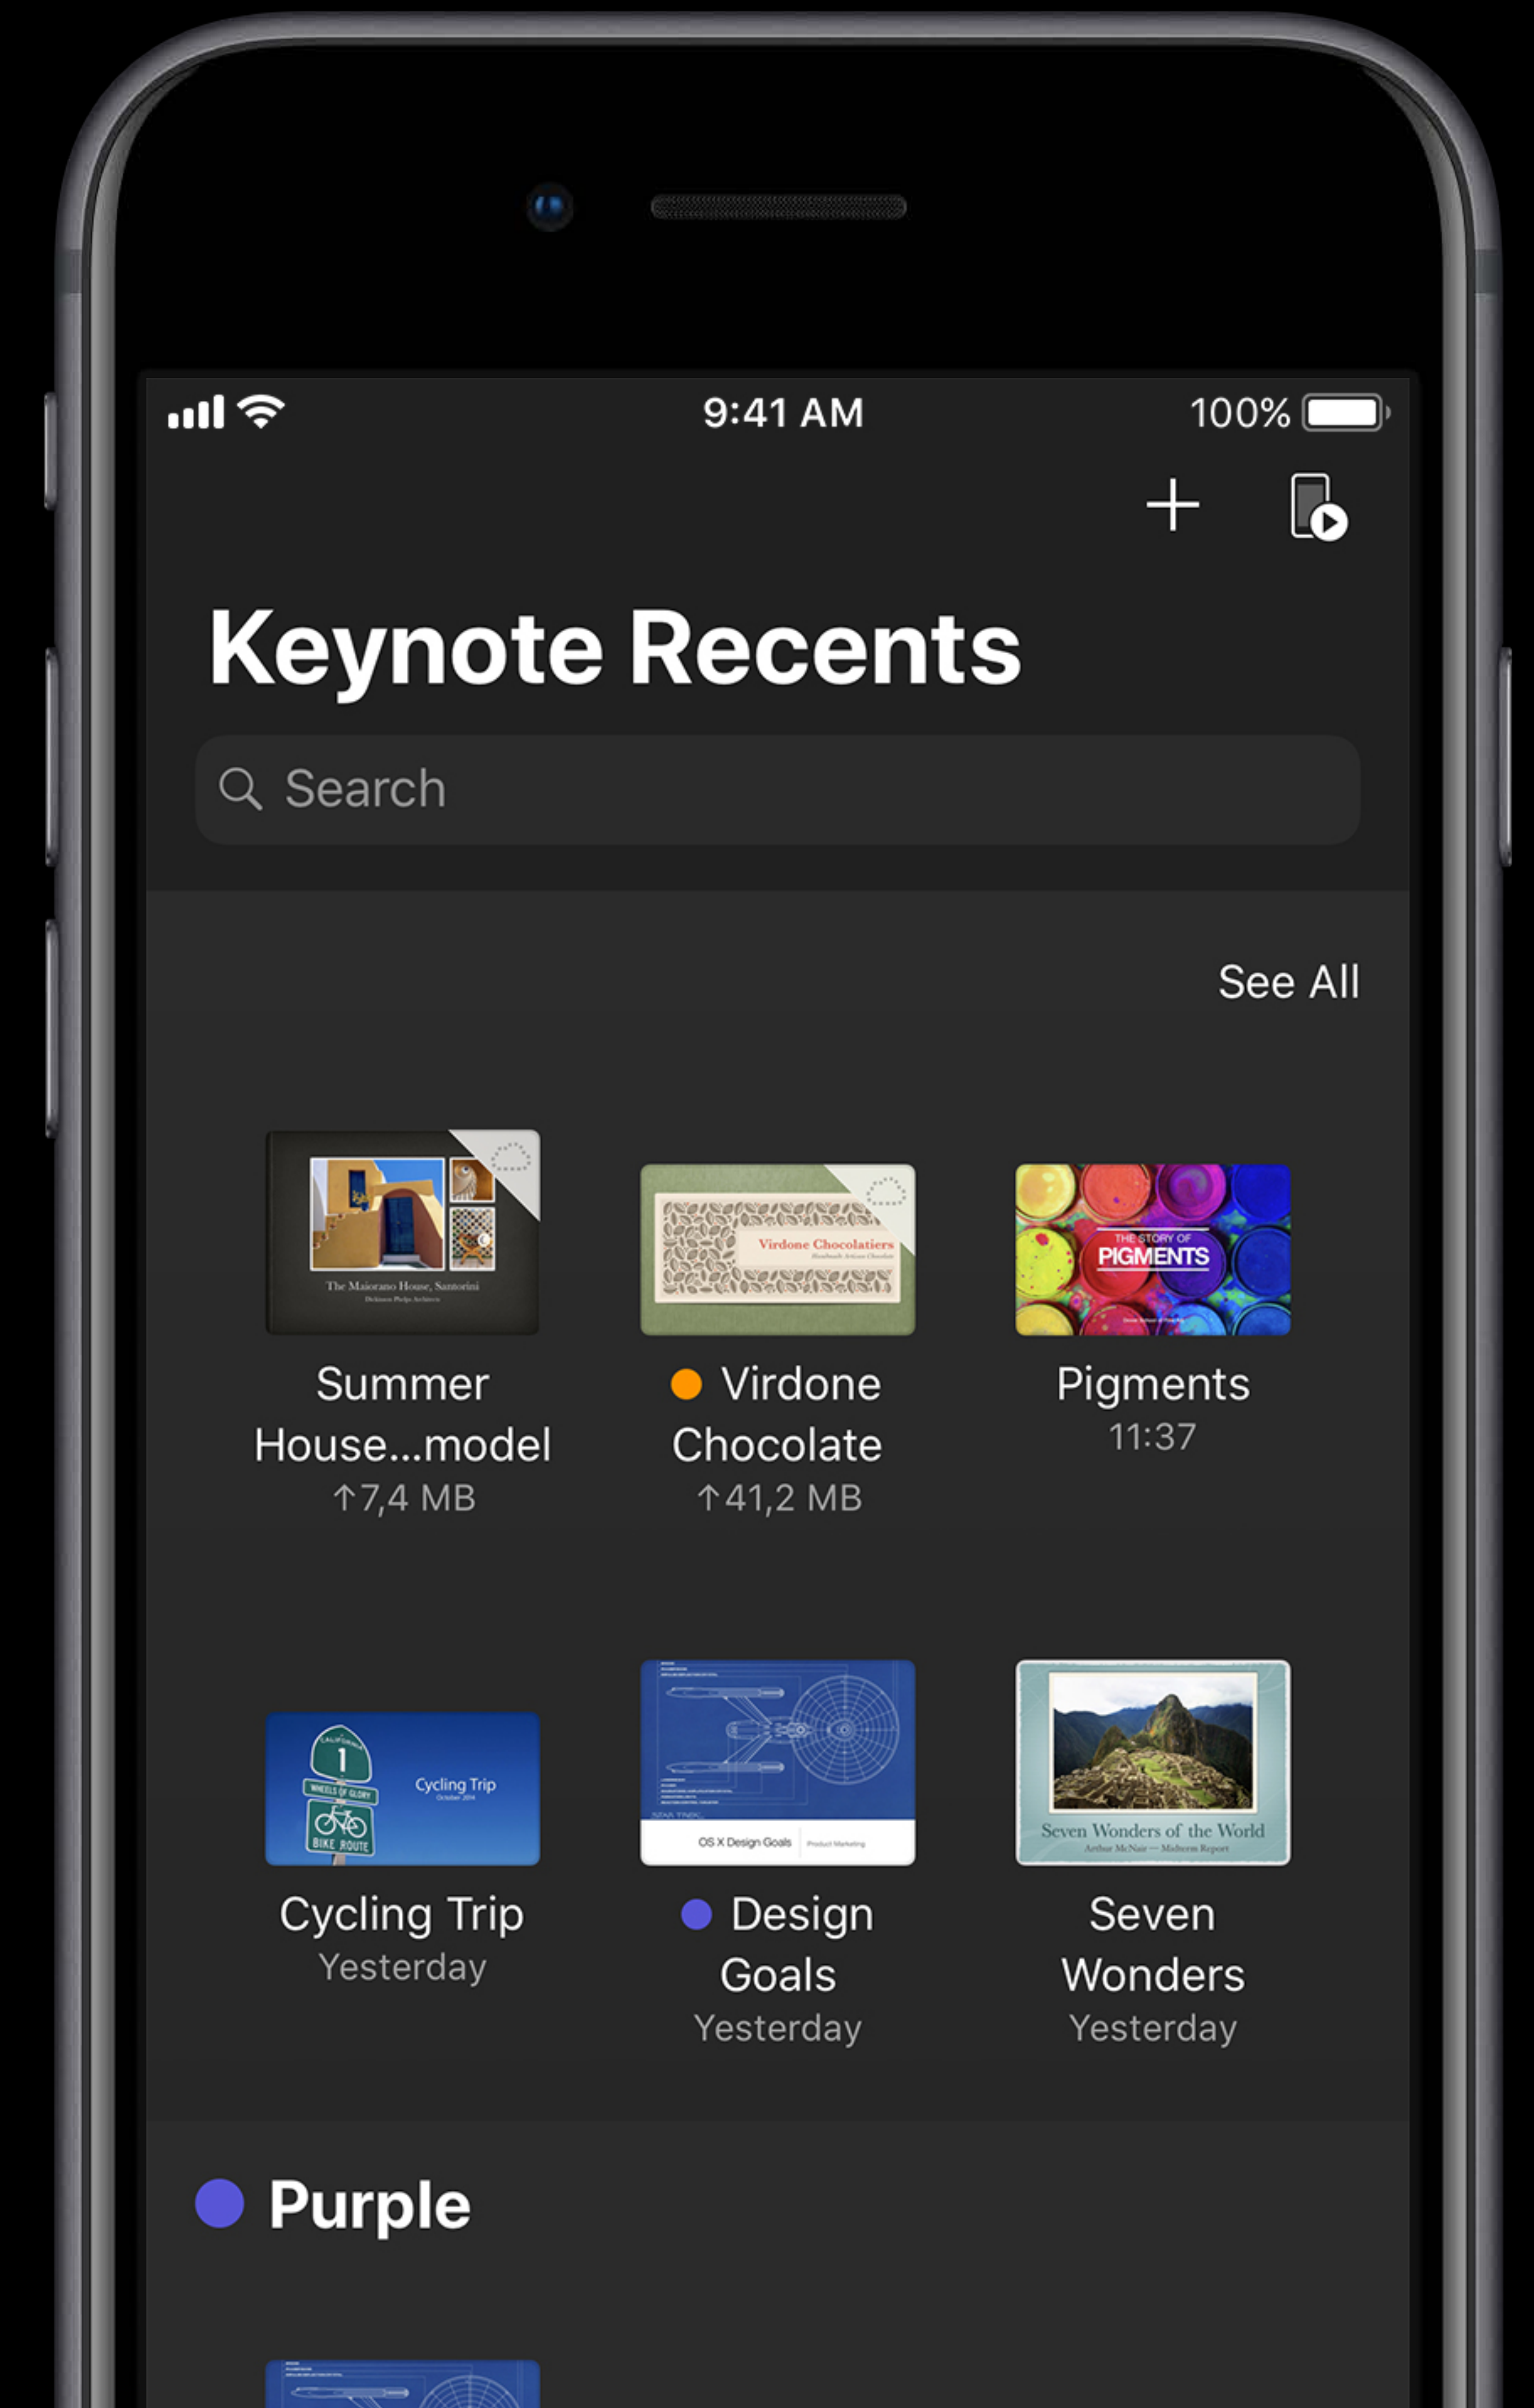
9:41 AM
100%

+

Keynote Recents

Search

See All

The Maiorano House, Santorini

Summer House...model
↑7,4 MB

Virdone Chocolatiers

Virdone Chocolate
↑41,2 MB

THE STORY OF PIGMENTS

Pigments
11:37

CALIFORNIA 1 WHEELS OF GLORY BIKE ROUTE

Cycling Trip

Cycling Trip
Yesterday

OS X Design Goals

Design Goals
Yesterday

Seven Wonders of the World

Seven Wonders
Yesterday

Purple